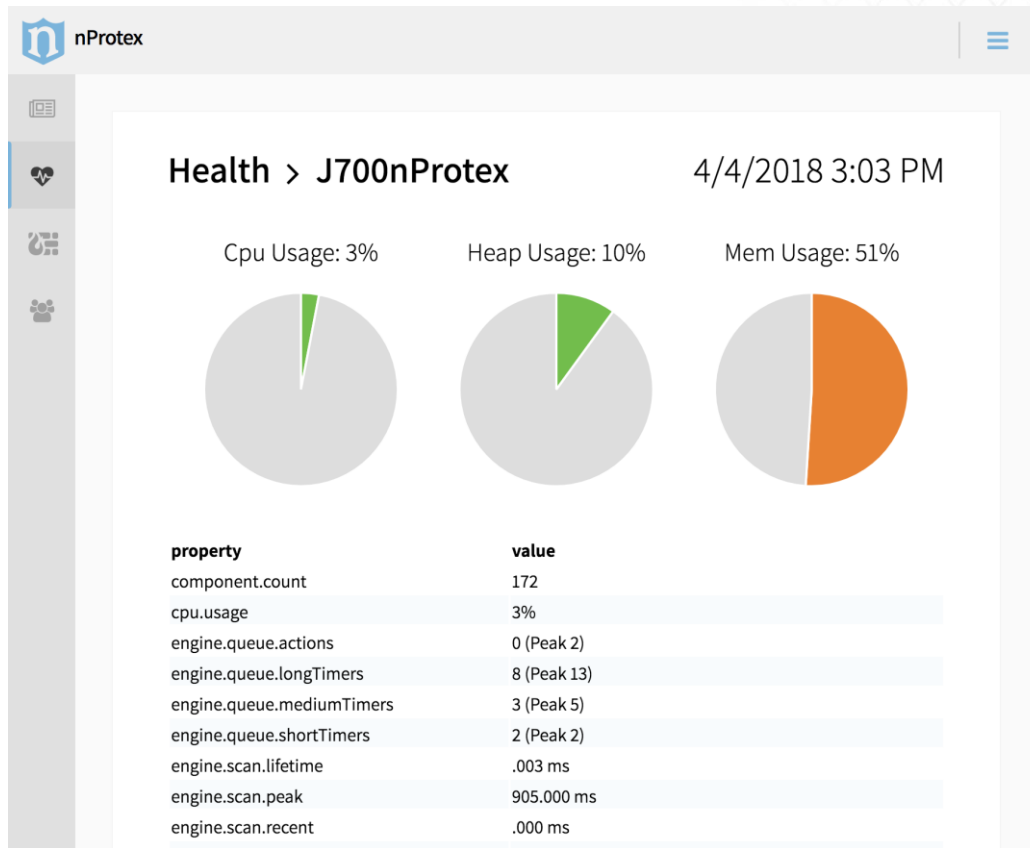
nProtex

Health > J700nProtex

4/4/2018 3:03 PM

Cpu Usage: 3%

Heap Usage: 10%

Mem Usage: 51%

| property | value |
|---|---|
| component.count | 172 |
| cpu.usage | 3% |
| engine.queue.actions | 0 (Peak 2) |
| engine.queue.longTimers | 8 (Peak 13) |
| engine.queue.mediumTimers | 3 (Peak 5) |
| engine.queue.shortTimers | 2 (Peak 2) |
| engine.scan.lifetime | .003 ms |
| engine.scan.peak | 905.000 ms |
| engine.scan.recent | .000 ms |